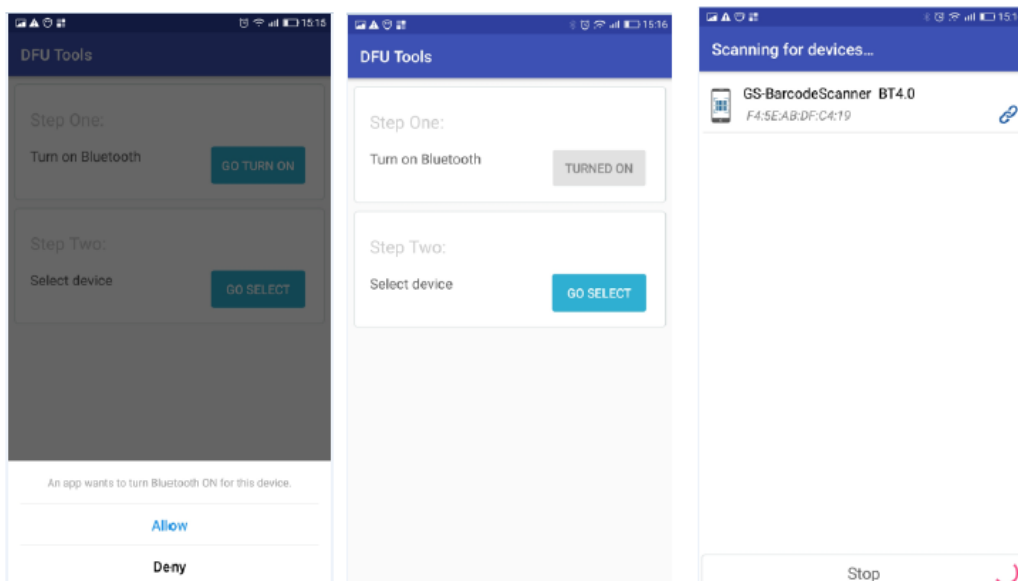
15:15

DFU Tools

Step One:

Turn on Bluetooth

GO TURN ON

Step Two:

Select device

GO SELECT

An app wants to turn Bluetooth ON for this device.

Allow

Deny

15:16

DFU Tools

Step One:

Turn on Bluetooth

TURNED ON

Step Two:

Select device

GO SELECT

15:1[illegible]

Scanning for devices...

GS-BarcodeScanner BT4.0

F4:5E:AB:DF:C4:19

Stop